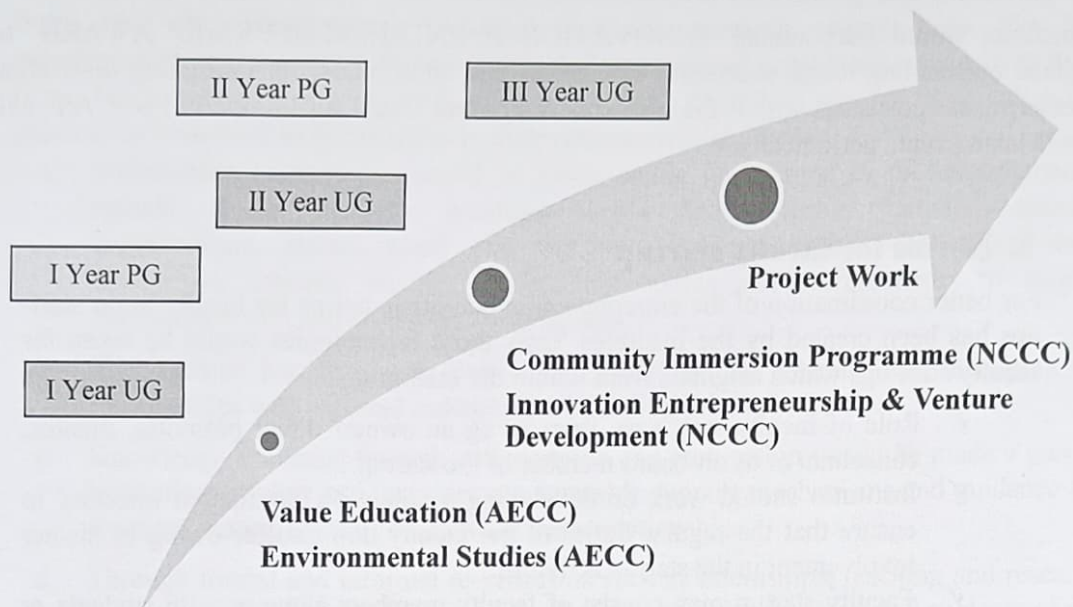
II Year PG

III Year UG

II Year UG

I Year PG

I Year UG

Project Work

Community Immersion Programme (NCCC)
Innovation Entrepreneurship & Venture Development (NCCC)

Value Education (AECC)
Environmental Studies (AECC)